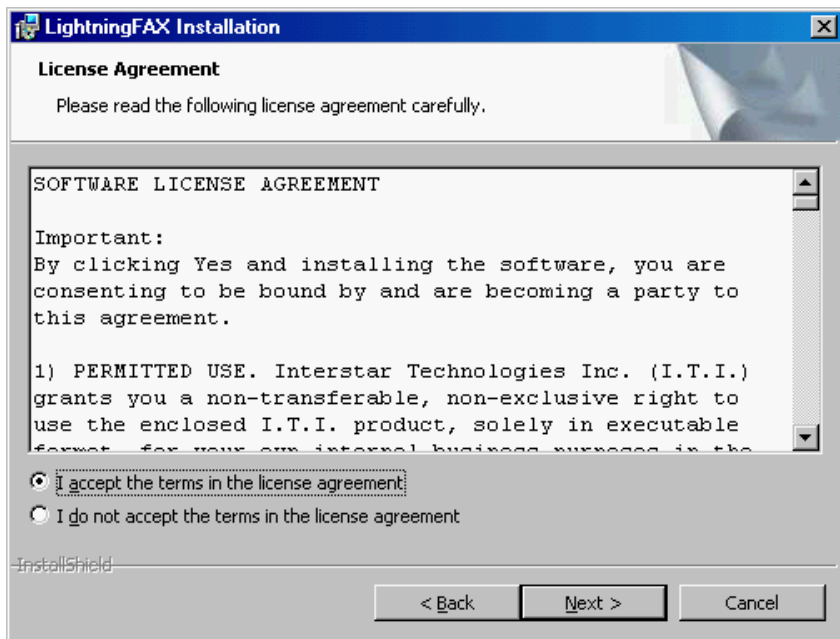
LightningFAX Installation

License Agreement

Please read the following license agreement carefully.

SOFTWARE LICENSE AGREEMENT

Important:
By clicking Yes and installing the software, you are consenting to be bound by and are becoming a party to this agreement.

1) PERMITTED USE. Interstar Technologies Inc. (I.T.I.) grants you a non-transferable, non-exclusive right to use the enclosed I.T.I. product, solely in executable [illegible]

I accept the terms in the license agreement

I do not accept the terms in the license agreement

InstallShield

< Back

Next >

Cancel